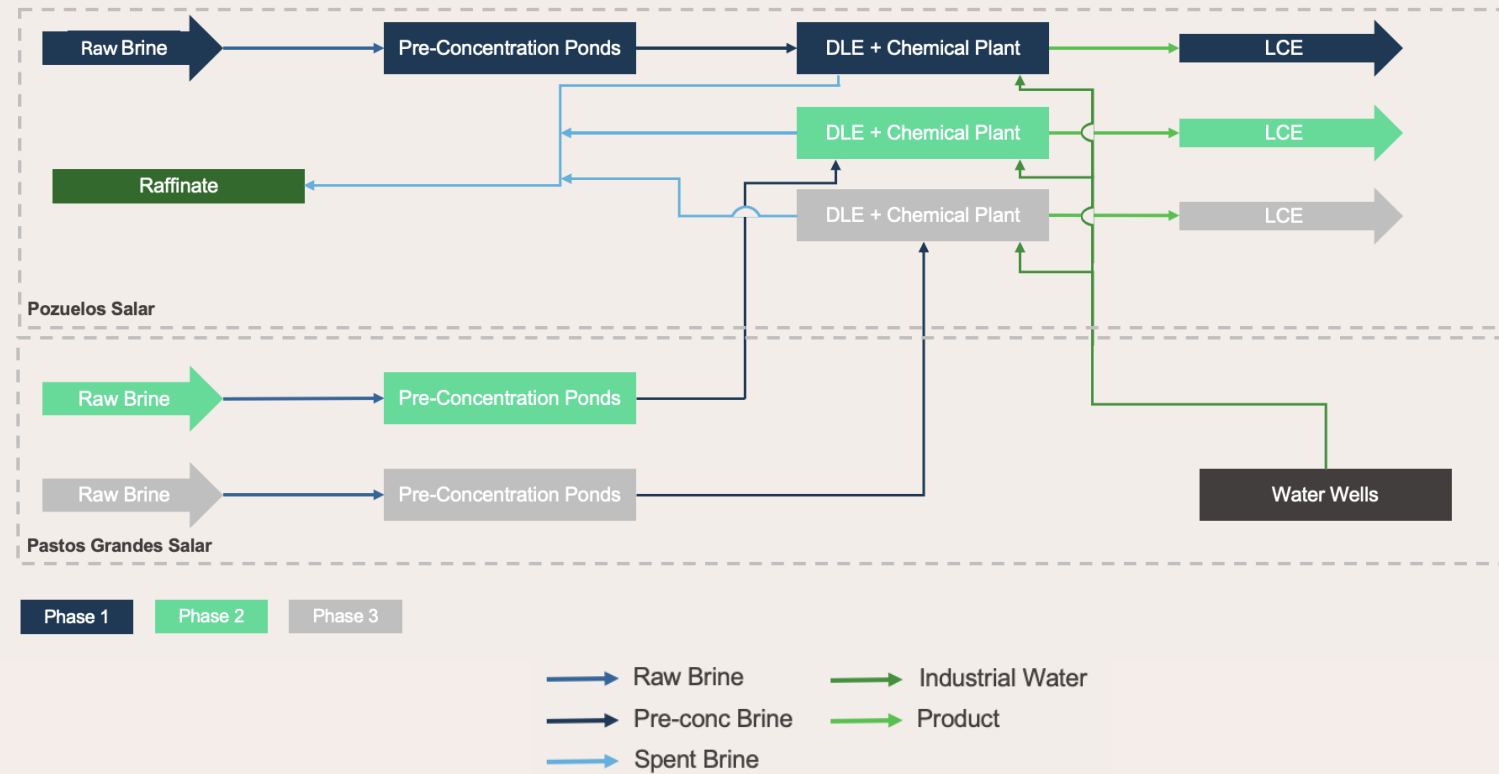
Raw Brine

Pre-Concentration Ponds

DLE + Chemical Plant

LCE

DLE + Chemical Plant

LCE

Raffinate

DLE + Chemical Plant

LCE

Pozuelos Salar

Raw Brine

Pre-Concentration Ponds

Raw Brine

Pre-Concentration Ponds

Water Wells

Pastos Grandes Salar

Phase 1

Phase 2

Phase 3

Raw Brine

Pre-conc Brine

Spent Brine

Industrial Water

Product